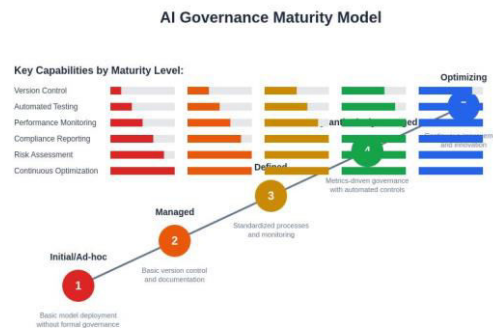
AI Governance Maturity Model

Key Capabilities by Maturity Level:

Version Control
Automated Testing
Performance Monitoring
Compliance Reporting
Risk Assessment
Continuous Optimization

Optimizing

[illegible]

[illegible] and innovation

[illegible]

4

Metrics-driven governance with automated controls

Defined

3

Standardized processes and monitoring

Managed

2

Basic version control and documentation

Initial/Ad-hoc

1

Basic model deployment without formal governance